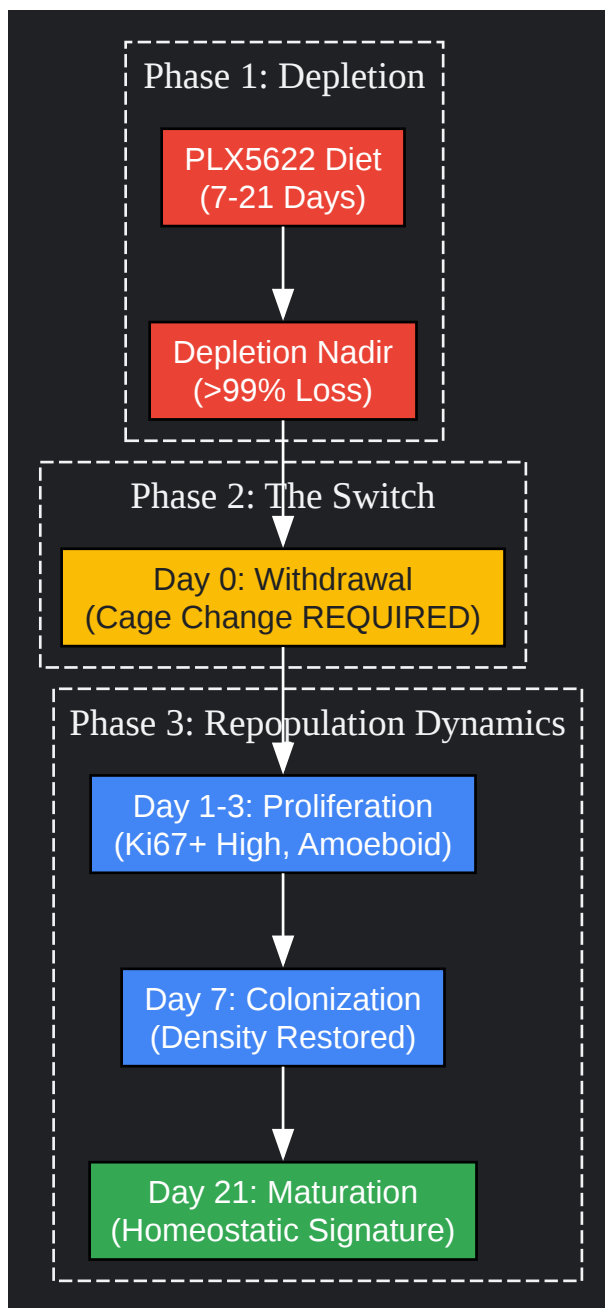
Phase 1: Depletion

PLX5622 Diet
(7-21 Days)

Depletion Nadir
(>99% Loss)

Phase 2: The Switch

Day 0: Withdrawal
(Cage Change REQUIRED)

Phase 3: Repopulation Dynamics

Day 1-3: Proliferation
(Ki67+ High, Amoeboid)

Day 7: Colonization
(Density Restored)

Day 21: Maturation
(Homeostatic Signature)